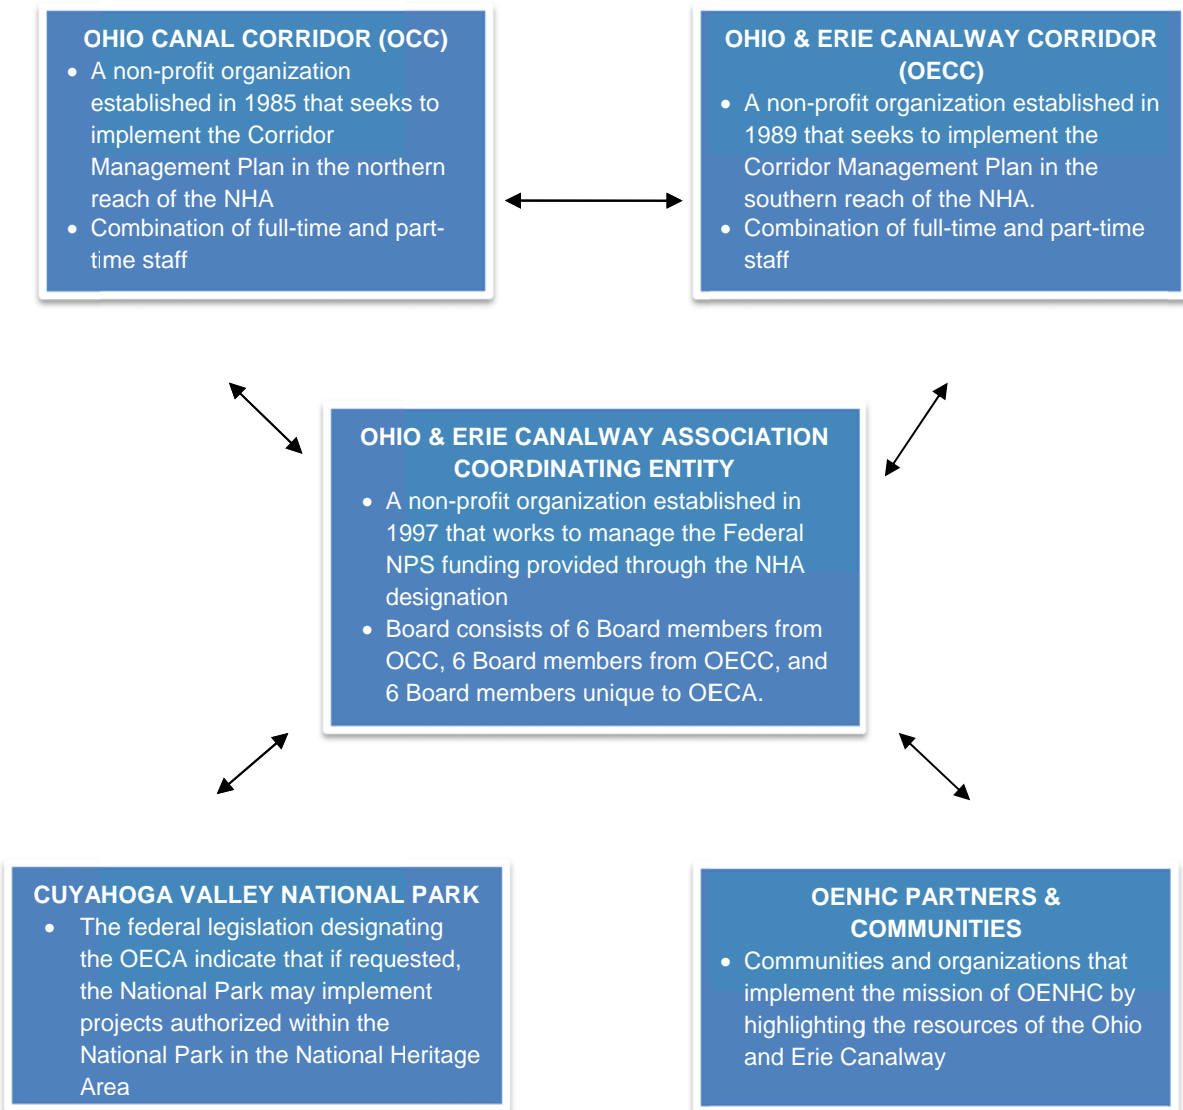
OHIO CANAL CORRIDOR (OCC)

- A non-profit organization established in 1985 that seeks to implement the Corridor Management Plan in the northern reach of the NHA
- Combination of full-time and part-time staff

OHIO & ERIE CANALWAY CORRIDOR (OECC)

- A non-profit organization established in 1989 that seeks to implement the Corridor Management Plan in the southern reach of the NHA.
- Combination of full-time and part-time staff

OHIO & ERIE CANALWAY ASSOCIATION COORDINATING ENTITY

- A non-profit organization established in 1997 that works to manage the Federal NPS funding provided through the NHA designation
- Board consists of 6 Board members from OCC, 6 Board members from OECC, and 6 Board members unique to OECA.

CUYAHOGA VALLEY NATIONAL PARK

- The federal legislation designating the OECA indicate that if requested, the National Park may implement projects authorized within the National Park in the National Heritage Area

OENHC PARTNERS & COMMUNITIES

- Communities and organizations that implement the mission of OENHC by highlighting the resources of the Ohio and Erie Canalway